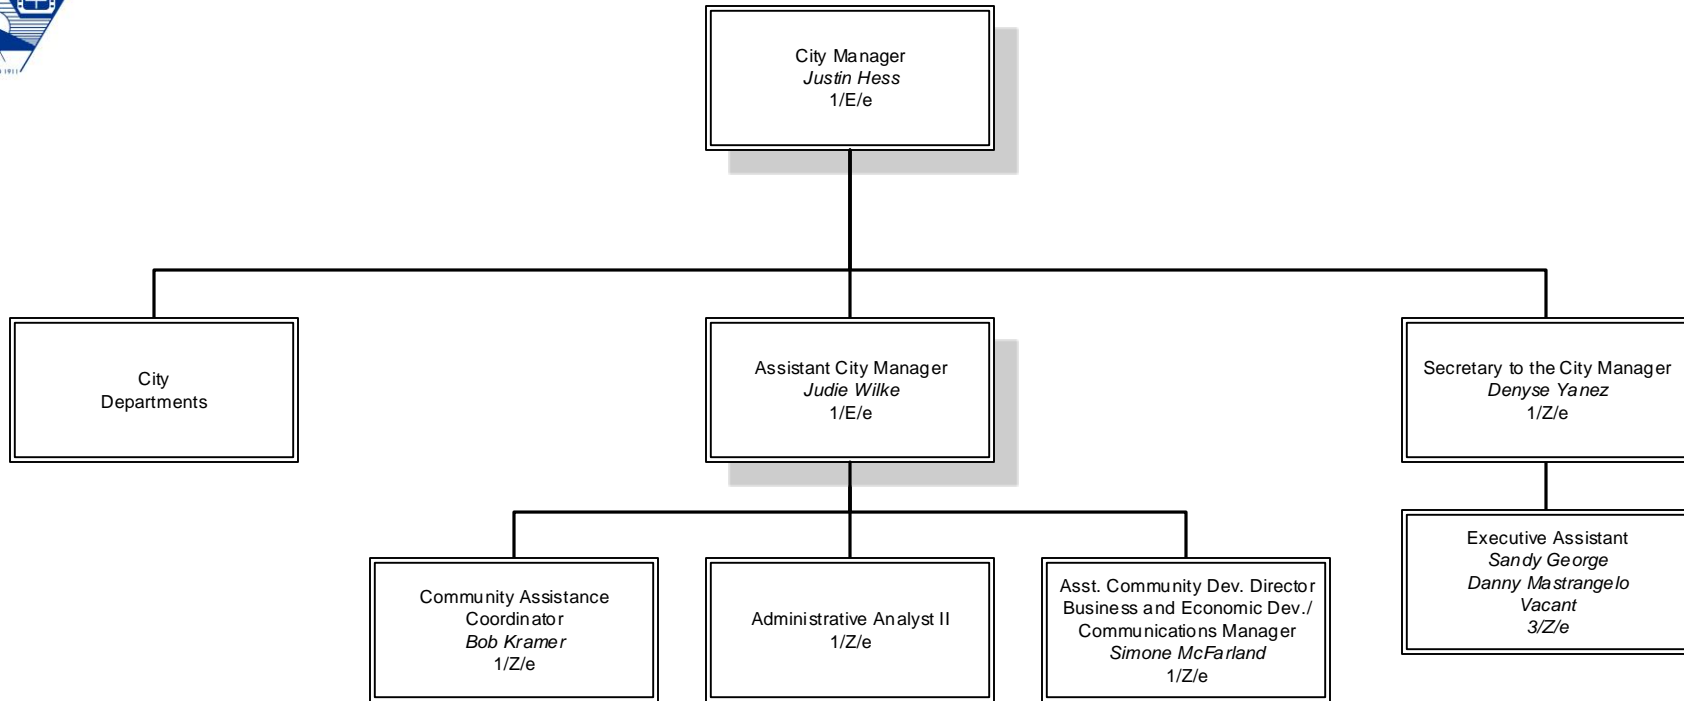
City Manager
*Justin Hess*
1/E/e

City
Departments

Assistant City Manager
*Judie Wilke*
1/E/e

Secretary to the City Manager
*Denyse Yanez*
1/Z/e

Community Assistance Coordinator
*Bob Kramer*
1/Z/e

Administrative Analyst II
1/Z/e

Asst. Community Dev. Director
Business and Economic Dev./
Communications Manager
*Simone McFarland*
1/Z/e

Executive Assistant
*Sandy George*
*Danny Mastrangelo*
*Vacant*
*3/Z/e*